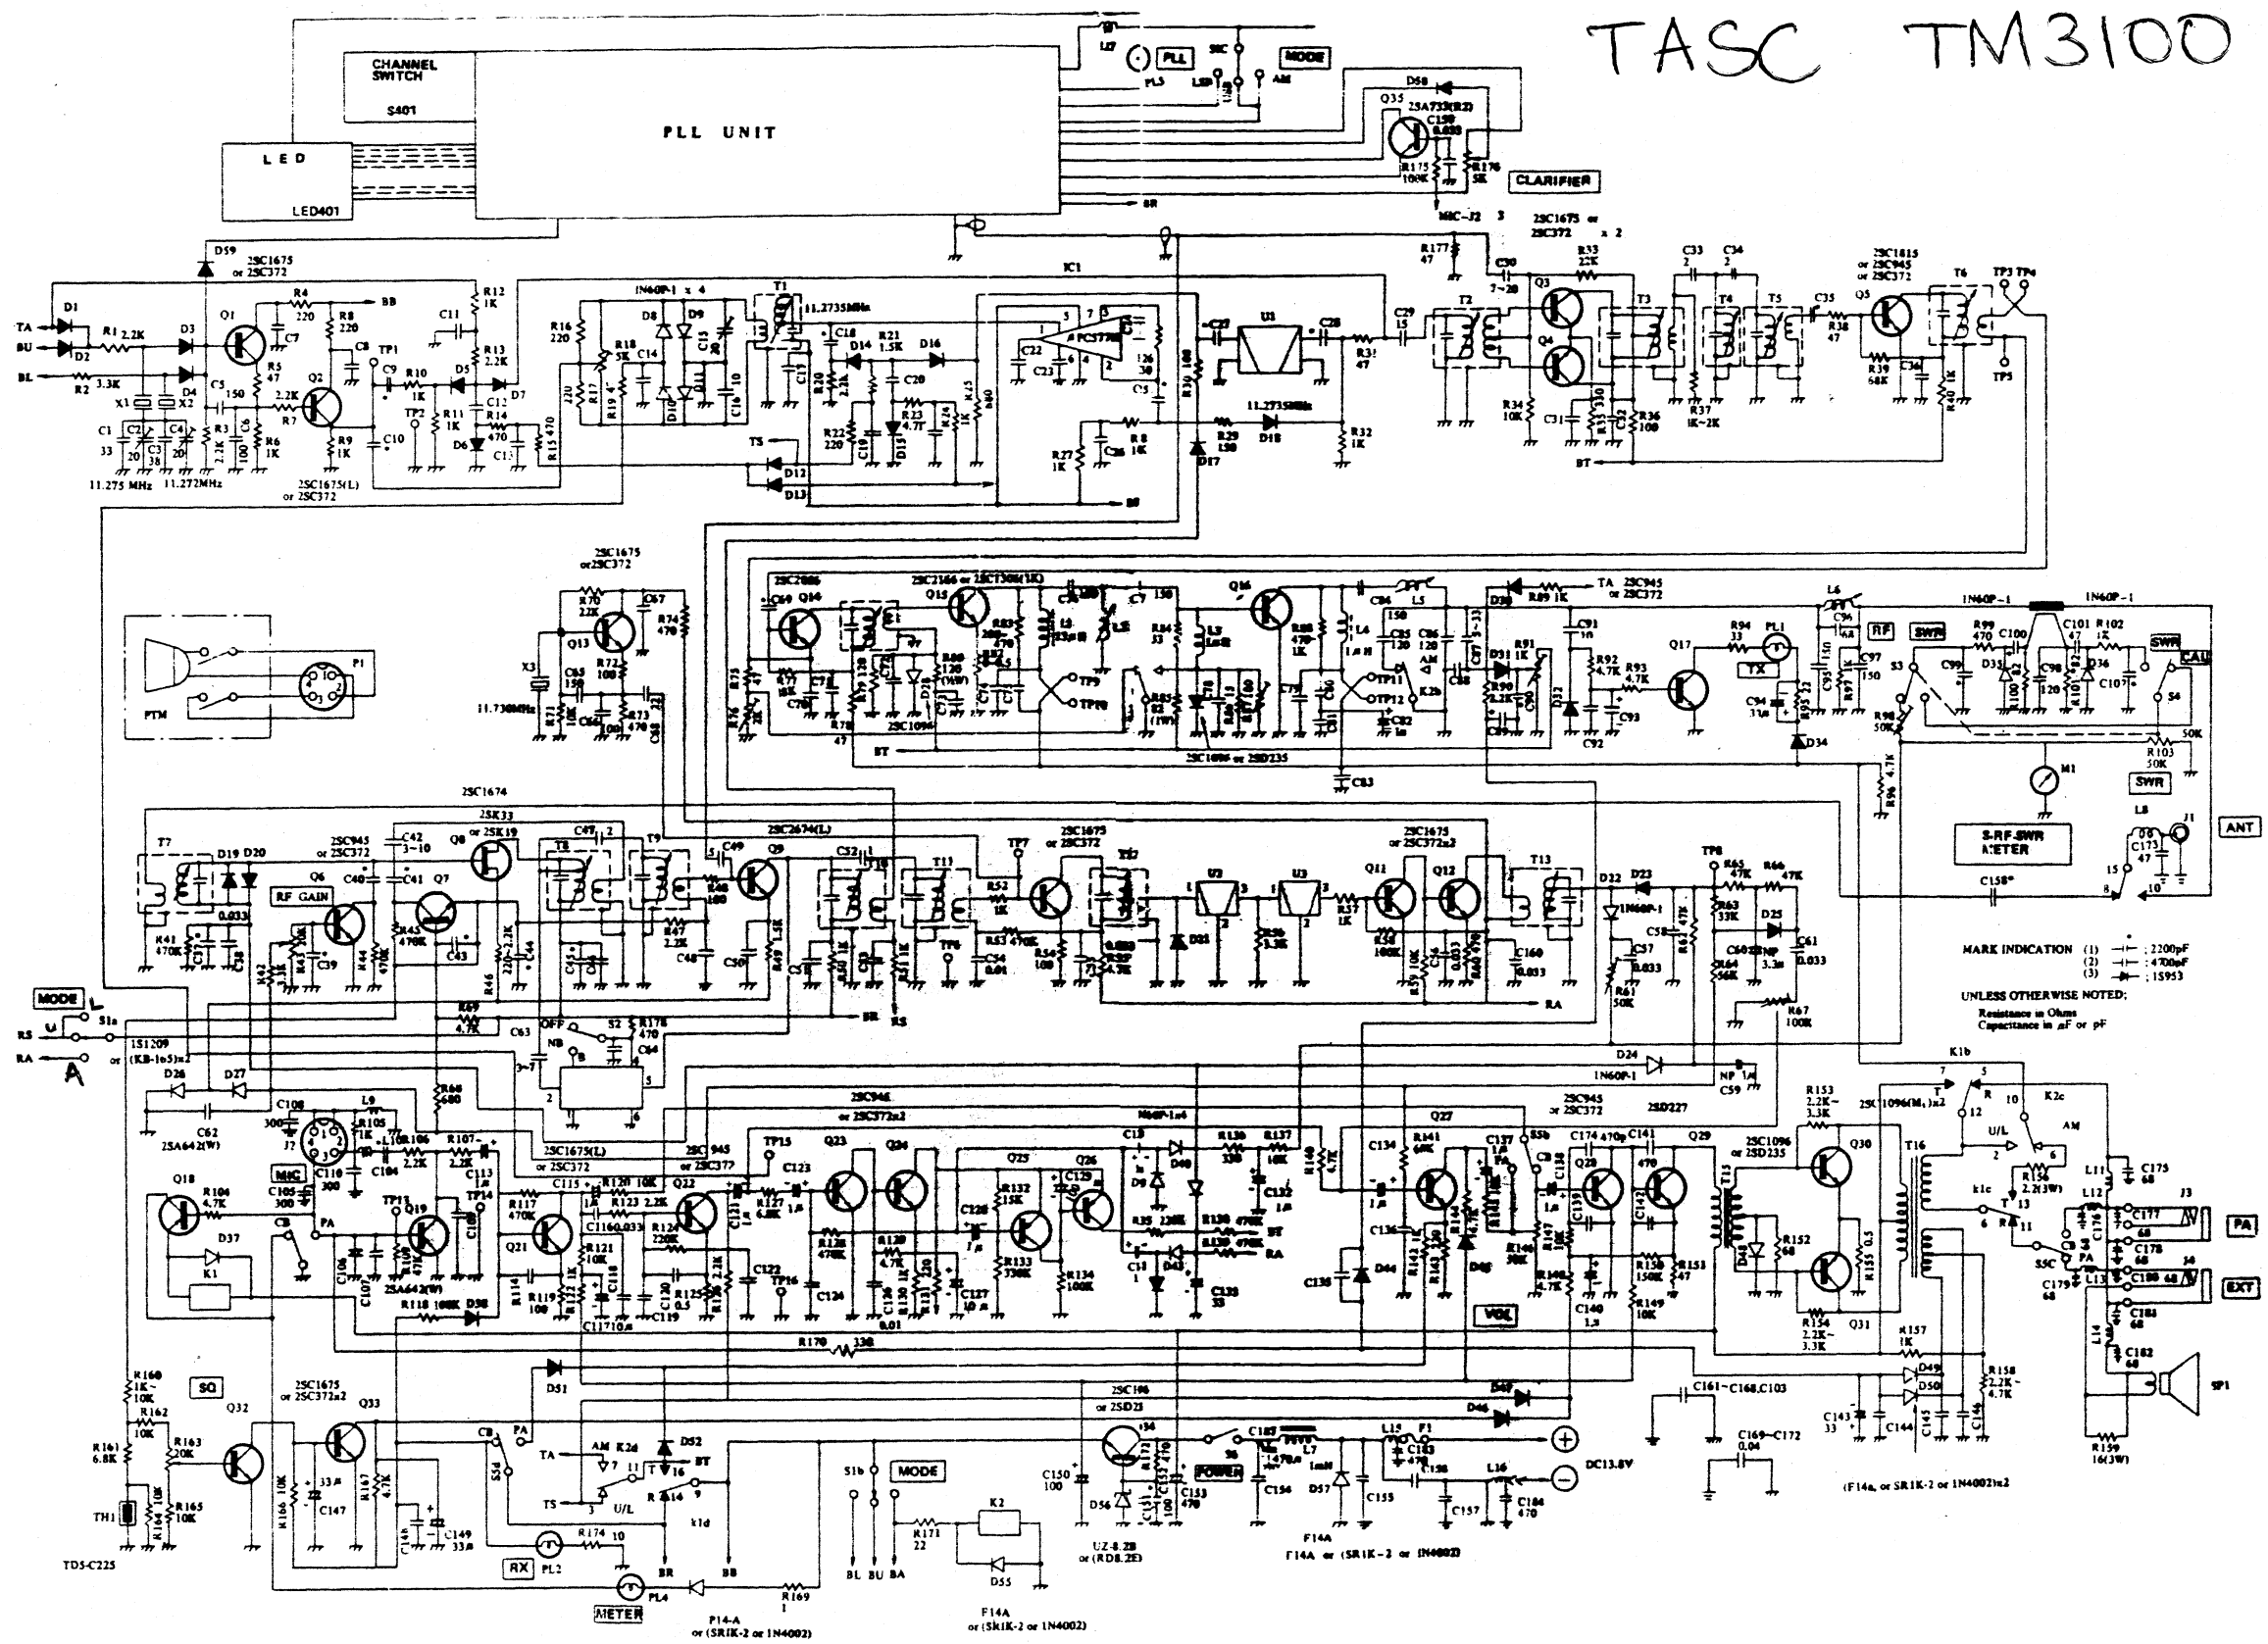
TASC TM3100

CHANNEL SWITCH
S401
PLL UNIT
LED
LED401
PLL
MODE
LSB USB AM
CLARIFIER
Q35 2SA733(R2)
C150 0.033
R175 100K
R176 5K
MIC-J2 3
2SC1675 or 2SC372 x 2
R177 47
C30 7~20
R33 22K
C33 2
C34 2
2SC1815 or 2SC945 or 2SC372
D58
D59
2SC1675 or 2SC372
IC1
TA
BU
BL
D1
D2
R1 2.2K
R2 3.3K
D3
D4
Q1
R4 220
R8 220
BB
C11
R12 1K
1N60P-1 x 4
T1 11.2735MHz
R16 220
R18 5K
D8 D9
C14
C15 20
C18
R21 1.5K
D14 D16
µPC577H
R13 2.2K
R5 47
C7
C8
TP1
C9
R10 1K
D5
D7
C5 150
R7 2.2K
Q2
R11 1K
R14 470
R15 470
X1 X2
C1 33
C2 20
C3 38
C4 20
R3 2.2K
C6 100
R6 1K
R9 1K
C10
TP2
D6
C13
11.275 MHz
11.272MHz
2SC1675(L) or 2SC372
R17
R19
C16 10
C17
R20 2.2K
C20
R23 4.7K
R24 1K
R25 680
R22 220
C19
D15
TS
D12
D13
R27 1K
C26
R8 1K
BR
R30 100
R29 150
D17
D18
11.2735MHz
R32 1K
C27
U1
C28
R31 47
C29 15
T2
Q3
Q4
T3
T4
T5
C35
R38 47
Q5
T6
TP3 TP4
TP5
R39 68K
C36
R40 1K
R34 10K
C31
R35 330
C32
R36 100
R37 1K~2K
BT
2SC1675 or2SC372
R70 22K
C67
Q13
R74 470
R72 100
X3
11.730MHz
C65 150
C66
R73 470
C68
PTM
P1
2SC2086
C69 Q14
2SC2166 or 2SC1306(1K)
Q15
L5
C7 150
Q16
C84 150
L5
TA 2SC945 or 2SC372
R89 1K
L6
1N60P-1
1N60P-1
R75
R76
R77 15K
C70
R78 47
R79 120
C71
C72
R80 120 (1W)
2SC1096
R83 200~
R82
L3
TP9
TP10
R84 33
R85 82 (1W)
L3
R86 470 1K
L4 1µH
C85 120
C86 120
AM
C87 3~33
TP11
TP12
K2b
C82
C88
D30
D31
R91 1K
R90 2.2K
C89
C90
D32
C91 10
R92 4.7K
R93 4.7K
C92
C93
Q17
R94 33
PL1
TX
C94 33µ
R95 22
D34
C95 150
R97 150
C96 68
C97 150
RF
SWR
R99 470
C99
D33
C100
C101 47
R102 1K
D36
C107
SWR
CAL
S3
S4
R98 50K
R103 50K
50K
R96 4.7K
M1
SWR
S-RF-SWR METER
2SC1096 or 2SD235
C83
BT
2SC1674
2SK33 or 2SK19
T7
D19 D20
2SC945 or 2SC372
C42 3~10
Q8
C47
T8
T9
2SC2674(L)
C49
Q9
C52
T10
T11
TP7
2SC1675 or 2SC372
T12
U2
U3
2SC1675 or 2SC372x2
Q11 Q12
T13
TP8
R65 47K
R66 47K
D22 D23
1N60P-1
R63 33K
D25
C58
C60
NP
C61 0.033
R62 47K
R64 56K
3.3µ
R67 100K
C57 0.033
R61 50K
RA
L8
J1
ANT
C173 47
15
8
10
C158*
0.033
RF GAIN
C40
C41
Q6
Q7
R43 470K
C43
R41 470K
C37
C38
R42
R44 470K
C39
R46
C44
C45
R47 2.2K
R48 100
C48
C50
R49 1.5K
C51
R52 1K
R53 470K
C54 0.01
R54 100
R55 4.7K
C55 0.033
D21
R56 3.3K
R57 1K
R58 100K
R59 10K
C56
C53
R60 100
R57 470
TP6
C160 0.033
RS
SR
MARK INDICATION (1) : 2200pF (2) : 4700pF (3) : 1S953
UNLESS OTHERWISE NOTED; Resistance in Ohms Capacitance in µF or pF
MODE
L
U
S1a
RS
RA
A
1S1209 or (KB-165)x2
R69 4.7K
C63
OFF NB
S2
R178 470
C64
3~7
D24
1N60P-1
NP
C59
K1b
D26 D27
C62
2SA642(W)
C108 300
L9
J2
R105 1K
R68 680
2SC945 or 2SC372x2
1N60P-1x4
2SC945 or 2SC372
2SD227
R153 2.2K~3.3K
2SC1096(M)x2
K2c
U/L
AM
R154 2.2(3W)
L11
C175 68
L12
J3
PA
MIC
C105 300
C110 300
R106 2.2K
R107 2.2K
C104
C113
TP13
Q18
R104 4.7K
D37
K1
C8
PA
Q19
R108
C106 C107
2SA642(W)
TP14
R117 470K
Q21
C115 1µ
C116 0.033
R120 10K
R123 2.2K
Q22
R121 10K
R122
R124 220K
R126 470K
R129 4.7K
R125 2.2K
2SC1675(L) or 2SC372
2SC945 or 2SC372
TP15
C123
R127 6.8K
Q23 Q24
Q25 Q26
C129
R132 15K
R133 330K
R134 100K
C128 1µ
C127 10µ
R130 1K
C126
C124
0.01
TP16
C122
C119
C120
C117 10µ
R118 100K D38
R114
R119 100
C118
C121
R125 0.5
C13
D9
D40
R136 330
R137 10K
C132 1µ
C11
D43
R135 220K
R138 470K
R139 470K
C133 33
BT
RA
R140 4.7K
Q27
C134
R141 68K
C137 1µ
S5b
C174 470p
C141 470
Q28
Q29
C136
C138
C139
C142
C130
D44
D45
R142
R143
R144
R145
R146 50K
R147
R148 4.7K
R150 150K
R151 47
C140 1µ
R149 10K
VOL
T15
2SC1096 or 2SD235
Q30
T16
D48
R152 68
R155 0.5
Q31
R154 2.2K~3.3K
K1c
R 11
S5c
PA
C179 68
L13
C176
C177
C178
J4
C180 68
EXT
C181 68
L14
C182 68
SP1
R170 330
R157 1K
D49
D50
R158 2.2K~4.7K
C161~C168,C103
C143 33
C144
C145
C146
R159 16(3W)
D51
D47
D46
2SC196 or 2SD23
Q34
C185
L7 1mH
L15
F1
C183 470
+
DC13.8V
−
SQ
Q32
2SC1675 or 2SC372x2
Q33
R160 1K~10K
R162 10K
R163 20K
R161 6.8K
R165 10K
R164 10K
TH1
TD5-C225
R166 10K
C147 33µ
R167 4.7K
C148
C149 33µ
C8
PA
S5d
TA
AM K2d
D52
BT
TS
U/L
R 14
16
9
k1d
RX
PL2
R174 10
BR
BB
METER
PL4
R169 1
P14-A or (SR1K-2 or 1N4002)
S1b
MODE
R171 22
K2
D55
BL BU BA
F14A or (SR1K-2 or 1N4002)
C150 100
D56
UZ-8.2B or (RD8.2E)
R172 470
C151 100
C152 470
C153 470
POWER
S6
C154
D57
C155
C156
C157
L16
C184 470
F14A
F14A or (SR1K-2 or 1N4002)
C169~C172 0.04
(F14A or SR1K-2 or 1N4002)x2